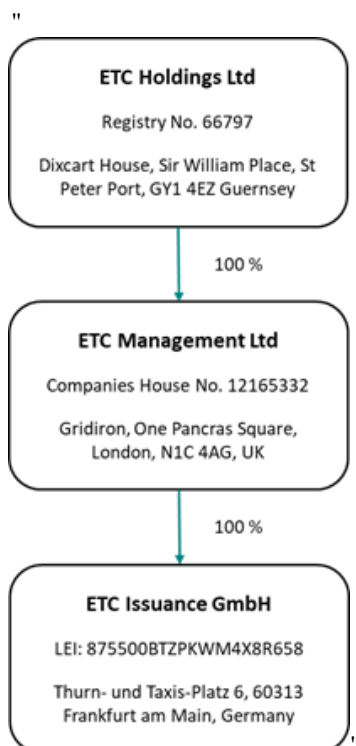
"

ETC Holdings Ltd

Registry No. 66797

Dixcart House, Sir William Place, St Peter Port, GY1 4EZ Guernsey

100 %

ETC Management Ltd

Companies House No. 12165332

Gridiron, One Pancras Square, London, N1C 4AG, UK

100 %

ETC Issuance GmbH

LEI: 875500BTZPKWM4X8R658

Thurn- und Taxis-Platz 6, 60313 Frankfurt am Main, Germany

'